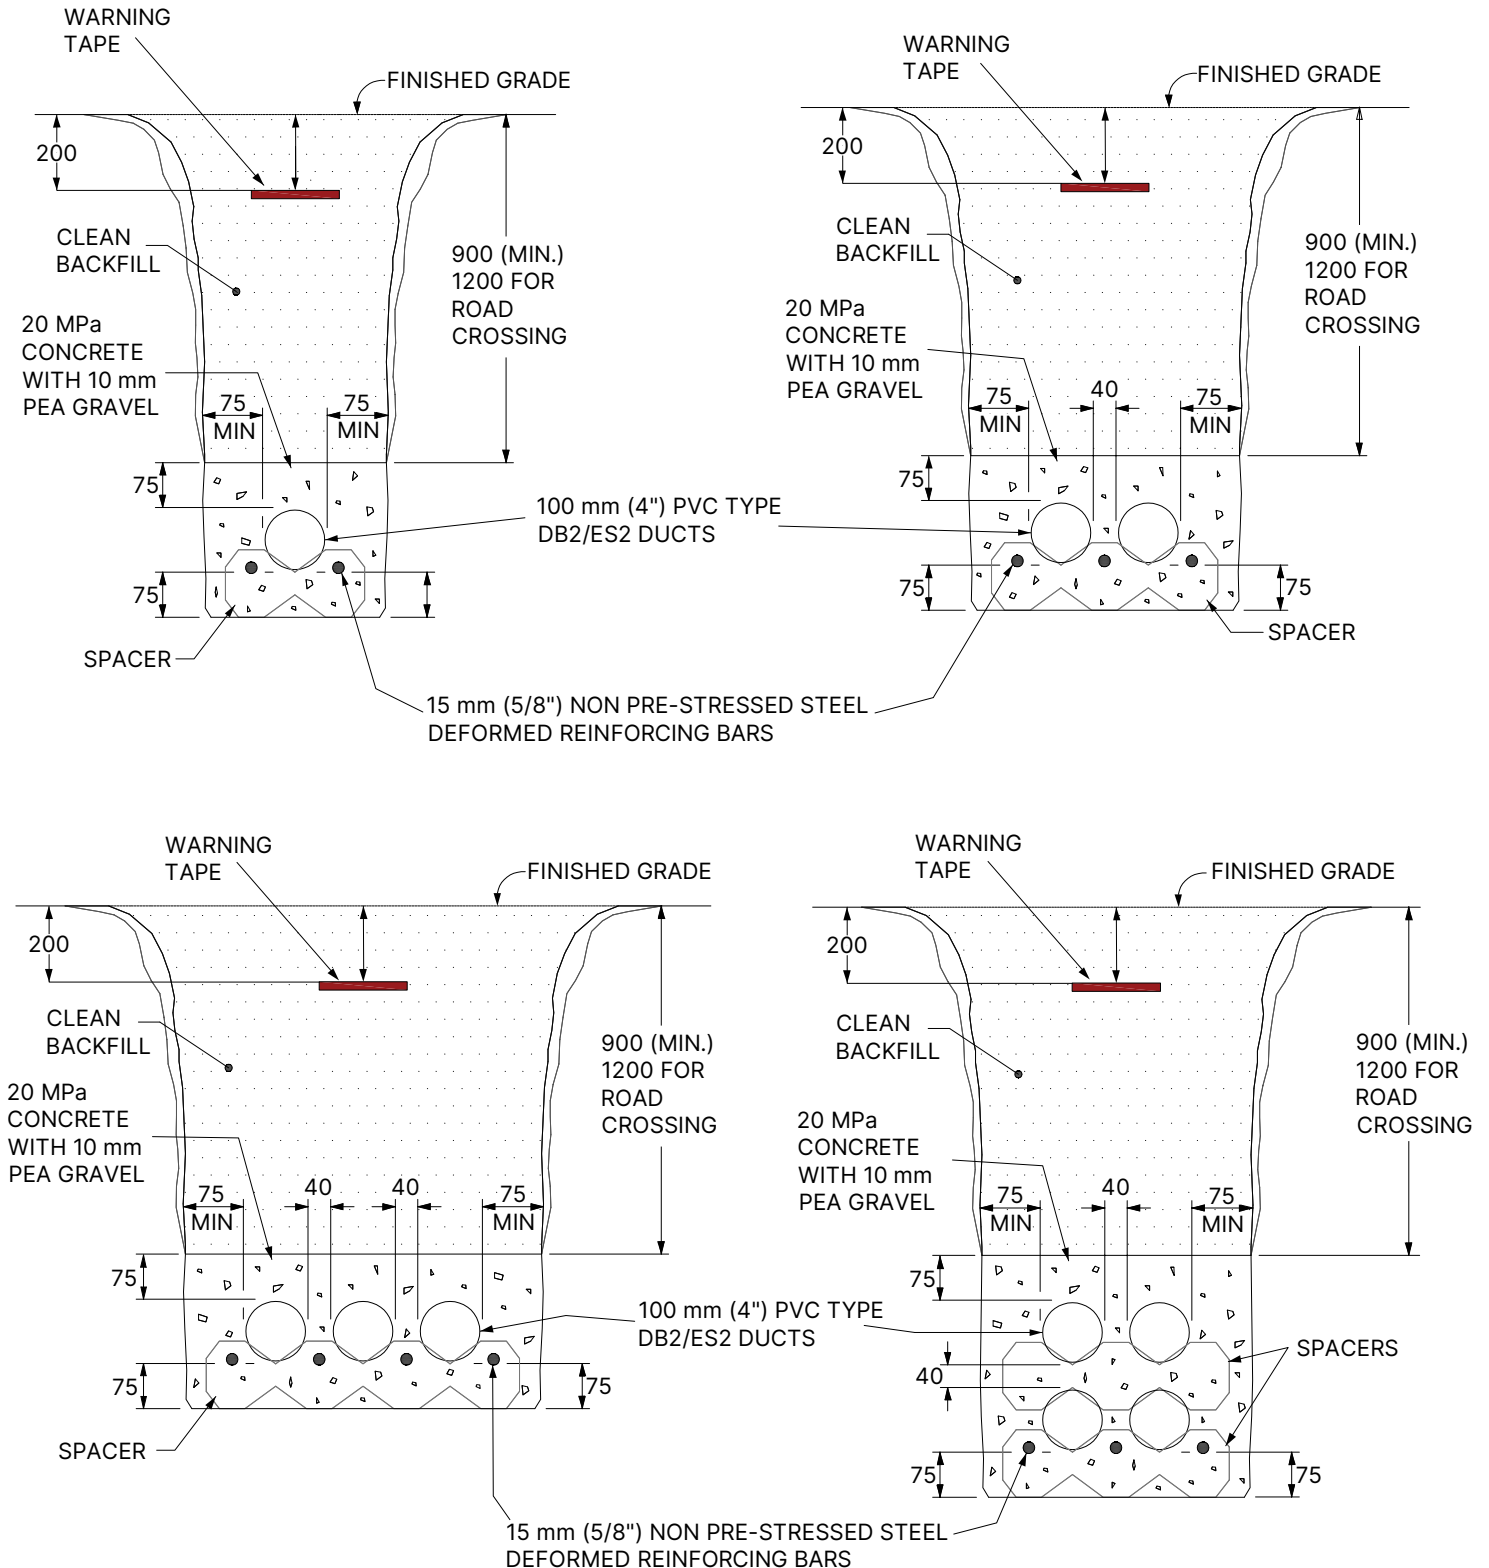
WARNING TAPE
FINISHED GRADE
200
CLEAN BACKFILL
900 (MIN.) 1200 FOR ROAD CROSSING
20 MPa CONCRETE WITH 10 mm PEA GRAVEL
75 MIN
75 MIN
75
75
SPACER

WARNING TAPE
FINISHED GRADE
200
CLEAN BACKFILL
900 (MIN.) 1200 FOR ROAD CROSSING
20 MPa CONCRETE WITH 10 mm PEA GRAVEL
75 MIN
40
75 MIN
75
75
SPACER

100 mm (4") PVC TYPE DB2/ES2 DUCTS

15 mm (5/8") NON PRE-STRESSED STEEL DEFORMED REINFORCING BARS

WARNING TAPE
FINISHED GRADE
200
CLEAN BACKFILL
900 (MIN.) 1200 FOR ROAD CROSSING
20 MPa CONCRETE WITH 10 mm PEA GRAVEL
75 MIN
40
40
75 MIN
75
100 mm (4") PVC TYPE DB2/ES2 DUCTS
75
75
SPACER

WARNING TAPE
FINISHED GRADE
200
CLEAN BACKFILL
900 (MIN.) 1200 FOR ROAD CROSSING
20 MPa CONCRETE WITH 10 mm PEA GRAVEL
75 MIN
40
75 MIN
75
SPACERS
40
75
75

15 mm (5/8") NON PRE-STRESSED STEEL DEFORMED REINFORCING BARS